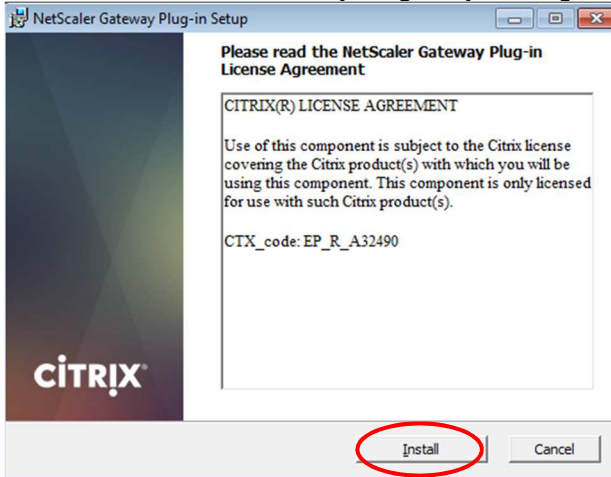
NetScaler Gateway Plug-in Setup

Please read the NetScaler Gateway Plug-in License Agreement

CITRIX(R) LICENSE AGREEMENT

Use of this component is subject to the Citrix license covering the Citrix product(s) with which you will be using this component. This component is only licensed for use with such Citrix product(s).

CTX_code: EP_R_A32490

CiTRIX

Install

Cancel